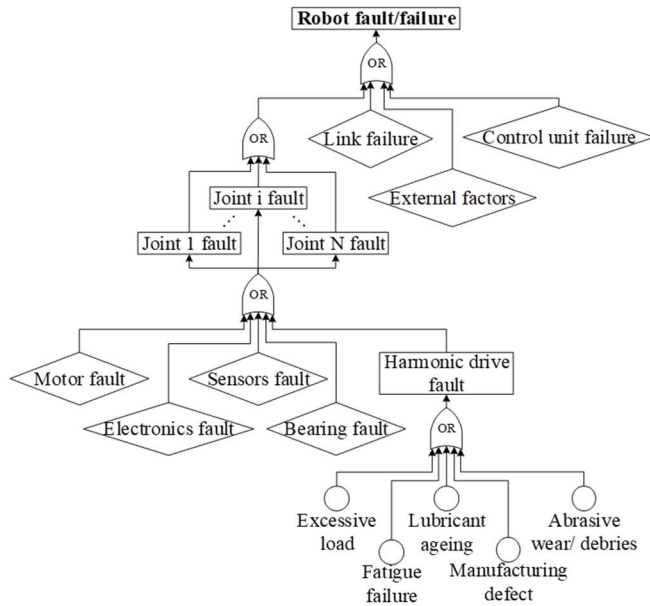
Robot fault/failure

OR

OR

Link failure

Control unit failure

External factors

Joint i fault

Joint 1 fault

Joint N fault

OR

Motor fault

Sensors fault

Harmonic drive fault

Electronics fault

Bearing fault

OR

Excessive load

Lubricant ageing

Abrasive wear/ debries

Fatigue failure

Manufacturing defect